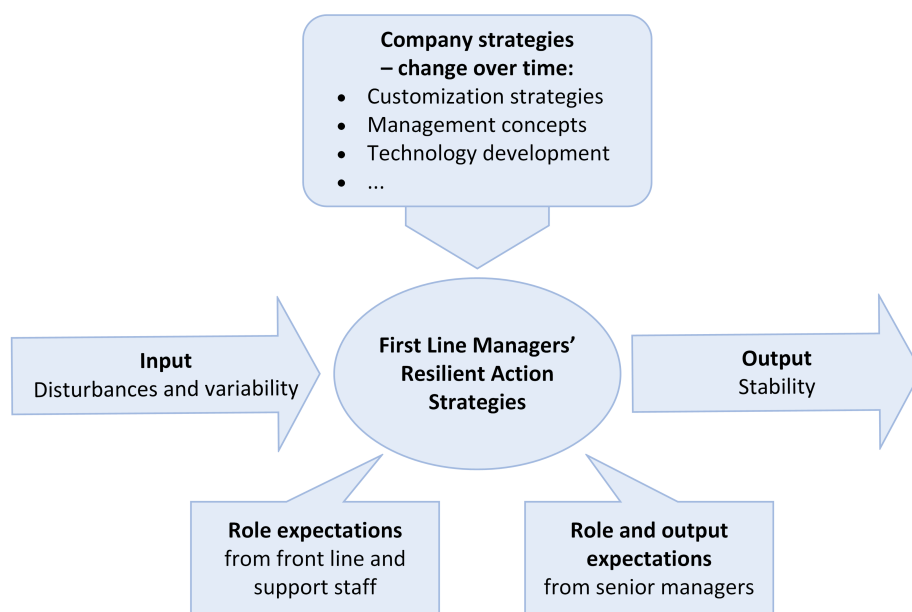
**Company strategies – change over time:**

- Customization strategies
- Management concepts
- Technology development
- ...

**Input**
Disturbances and variability

**First Line Managers' Resilient Action Strategies**

**Output**
Stability

**Role expectations**
from front line and support staff

**Role and output expectations**
from senior managers